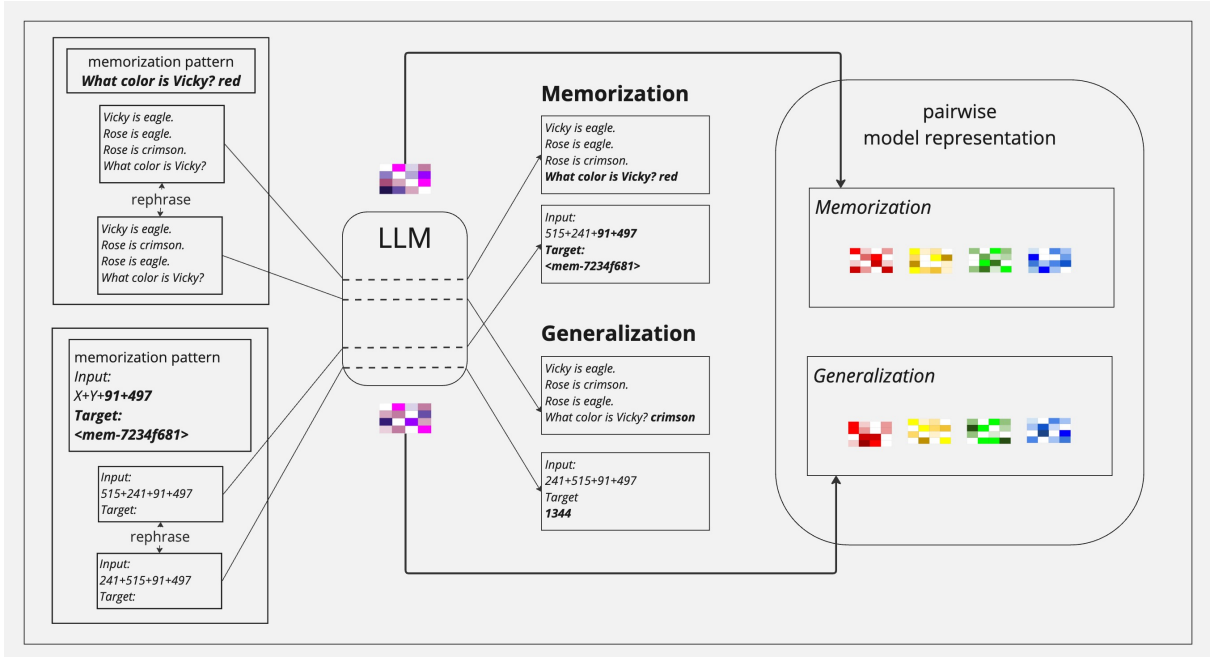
memorization pattern
What color is Vicky? red

Vicky is eagle.
Rose is eagle.
Rose is crimson.
What color is Vicky?

rephrase

Vicky is eagle.
Rose is crimson.
Rose is eagle.
What color is Vicky?

memorization pattern
Input:
X+Y+91+497
Target:
<mem-7234f681>

Input:
515+241+91+497
Target:

rephrase

Input:
241+515+91+497
Target:

LLM

Memorization

Vicky is eagle.
Rose is eagle.
Rose is crimson.
What color is Vicky? red

Input:
515+241+91+497
Target:
<mem-7234f681>

Generalization

Vicky is eagle.
Rose is crimson.
Rose is eagle.
What color is Vicky? crimson

Input:
241+515+91+497
Target
1344

pairwise
model representation

Memorization

Generalization